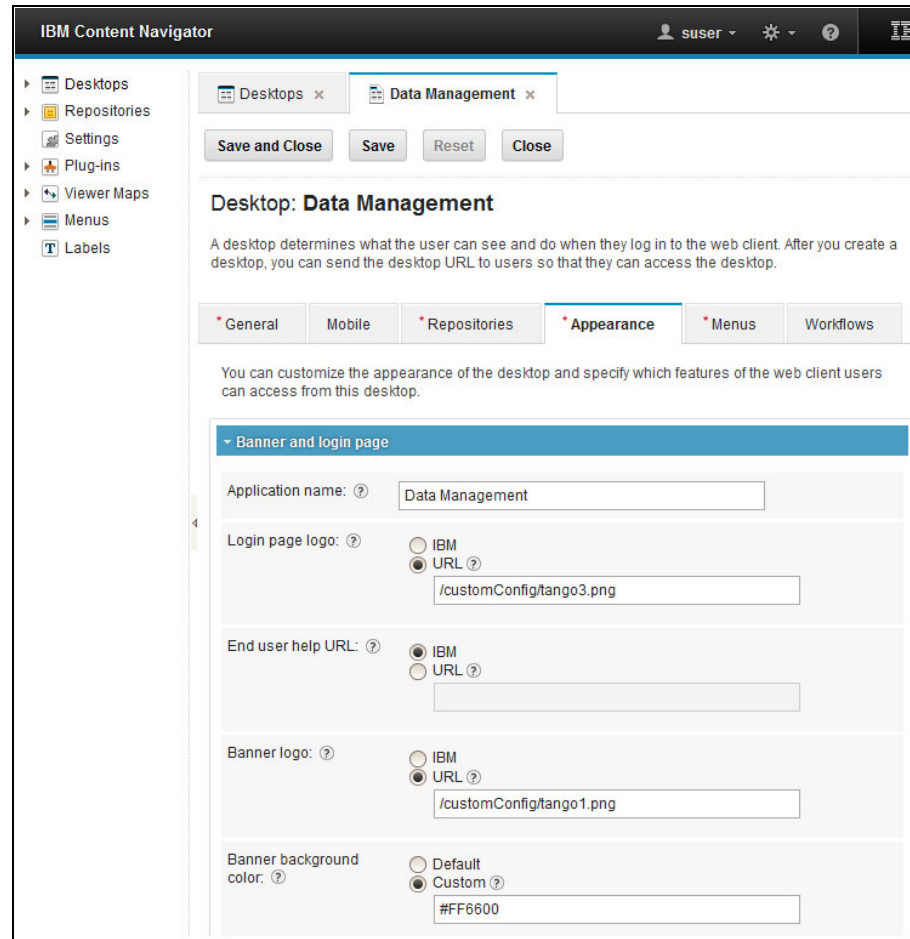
IBM Content Navigator

suser

Desktops
Repositories
Settings
Plug-ins
Viewer Maps
Menus
Labels

Desktops ×
Data Management ×

Save and Close
Save
Reset
Close

Desktop: Data Management

A desktop determines what the user can see and do when they log in to the web client. After you create a desktop, you can send the desktop URL to users so that they can access the desktop.

*General
Mobile
*Repositories
*Appearance
*Menus
Workflows

You can customize the appearance of the desktop and specify which features of the web client users can access from this desktop.

Banner and login page

Application name:
Data Management

Login page logo:
IBM
URL
/customConfig/tango3.png

End user help URL:
IBM
URL

Banner logo:
IBM
URL
/customConfig/tango1.png

Banner background color:
Default
Custom
#FF6600